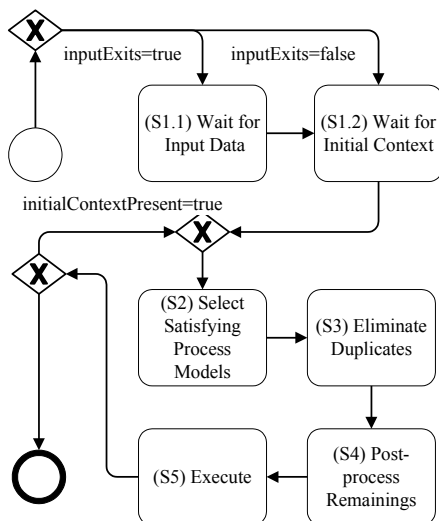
X

inputExits=true

inputExits=false

(S1.1) Wait for Input Data

(S1.2) Wait for Initial Context

initialContextPresent=true

X

X

(S2) Select Satisfying Process Models

(S3) Eliminate Duplicates

(S5) Execute

(S4) Post-process Remainings